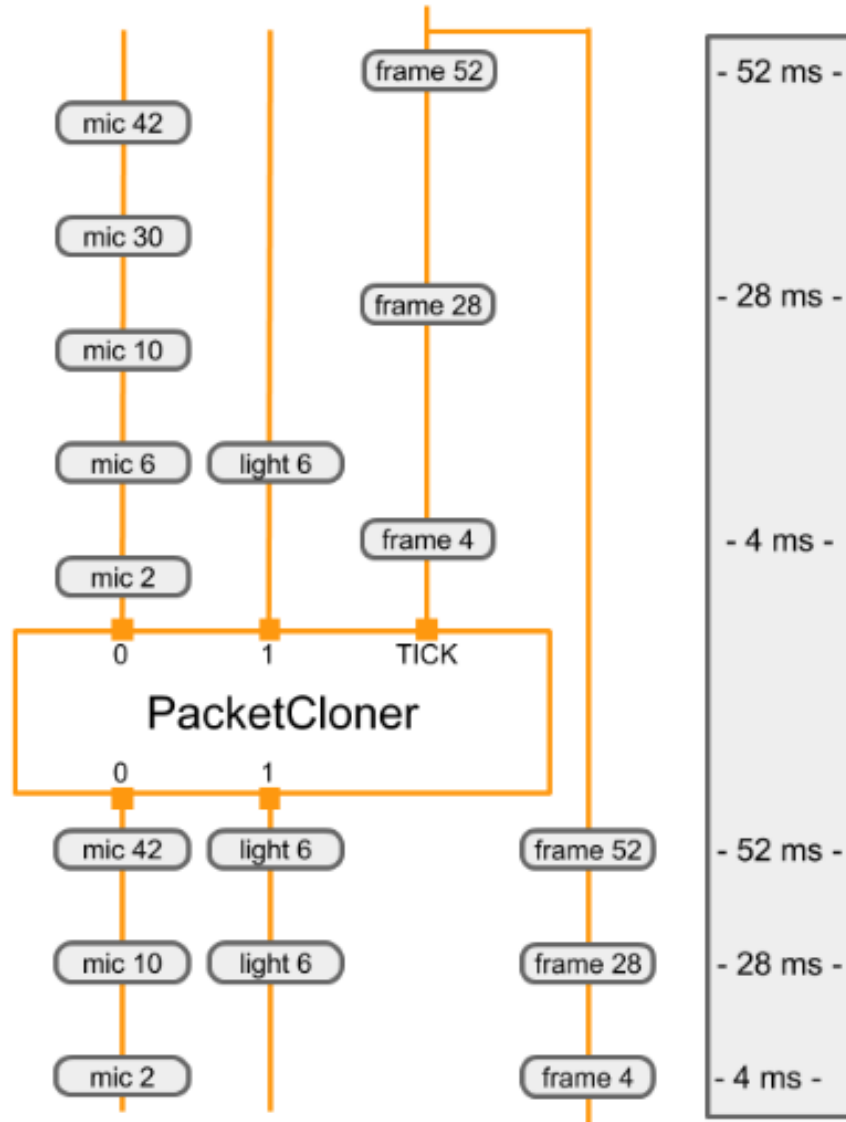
frame 52
- 52 ms -
mic 42
mic 30
frame 28
- 28 ms -
mic 10
mic 6
light 6
frame 4
- 4 ms -
mic 2
0
1
TICK
PacketCloner
0
1
mic 42
light 6
frame 52
- 52 ms -
mic 10
light 6
frame 28
- 28 ms -
mic 2
frame 4
- 4 ms -